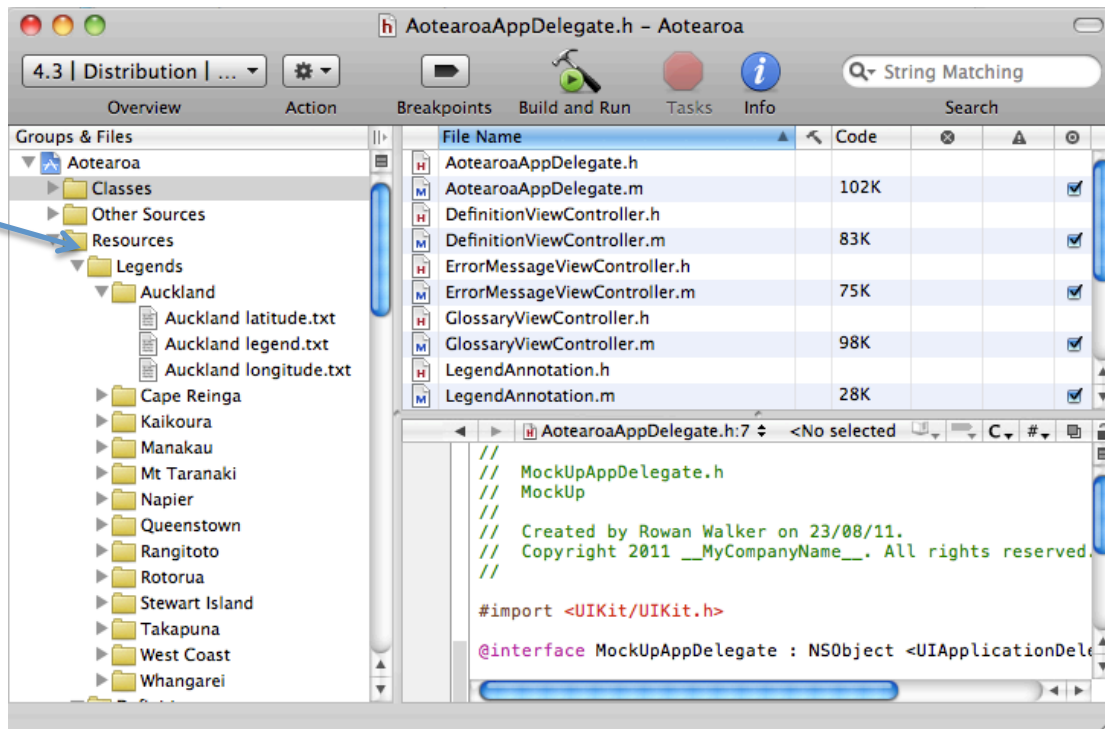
AotearoaAppDelegate.h – Aotearoa

4.3 | Distribution | ...
Overview
Action
Breakpoints
Build and Run
Tasks
Info
String Matching
Search

Groups & Files
Aotearoa
Classes
Other Sources
Resources
Legends
Auckland
Auckland latitude.txt
Auckland legend.txt
Auckland longitude.txt
Cape Reinga
Kaikoura
Manakau
Mt Taranaki
Napier
Queenstown
Rangitoto
Rotorua
Stewart Island
Takapuna
West Coast
Whangarei

| File Name | | Code | | | |
|---|---|---|---|---|---|
| AotearoaAppDelegate.h | | | | | |
| AotearoaAppDelegate.m | | 102K | | | ☑ |
| DefinitionViewController.h | | | | | |
| DefinitionViewController.m | | 83K | | | ☑ |
| ErrorMessageViewController.h | | | | | |
| ErrorMessageViewController.m | | 75K | | | ☑ |
| GlossaryViewController.h | | | | | |
| GlossaryViewController.m | | 98K | | | ☑ |
| LegendAnnotation.h | | | | | |
| LegendAnnotation.m | | 28K | | | ☑ |

AotearoaAppDelegate.h:7
<No selected
C
#

//
//  MockUpAppDelegate.h
//  MockUp
//
//  Created by Rowan Walker on 23/08/11.
//  Copyright 2011 __MyCompanyName__. All rights reserved.
//

#import <UIKit/UIKit.h>

@interface MockUpAppDelegate : NSObject <UIApplicationDele